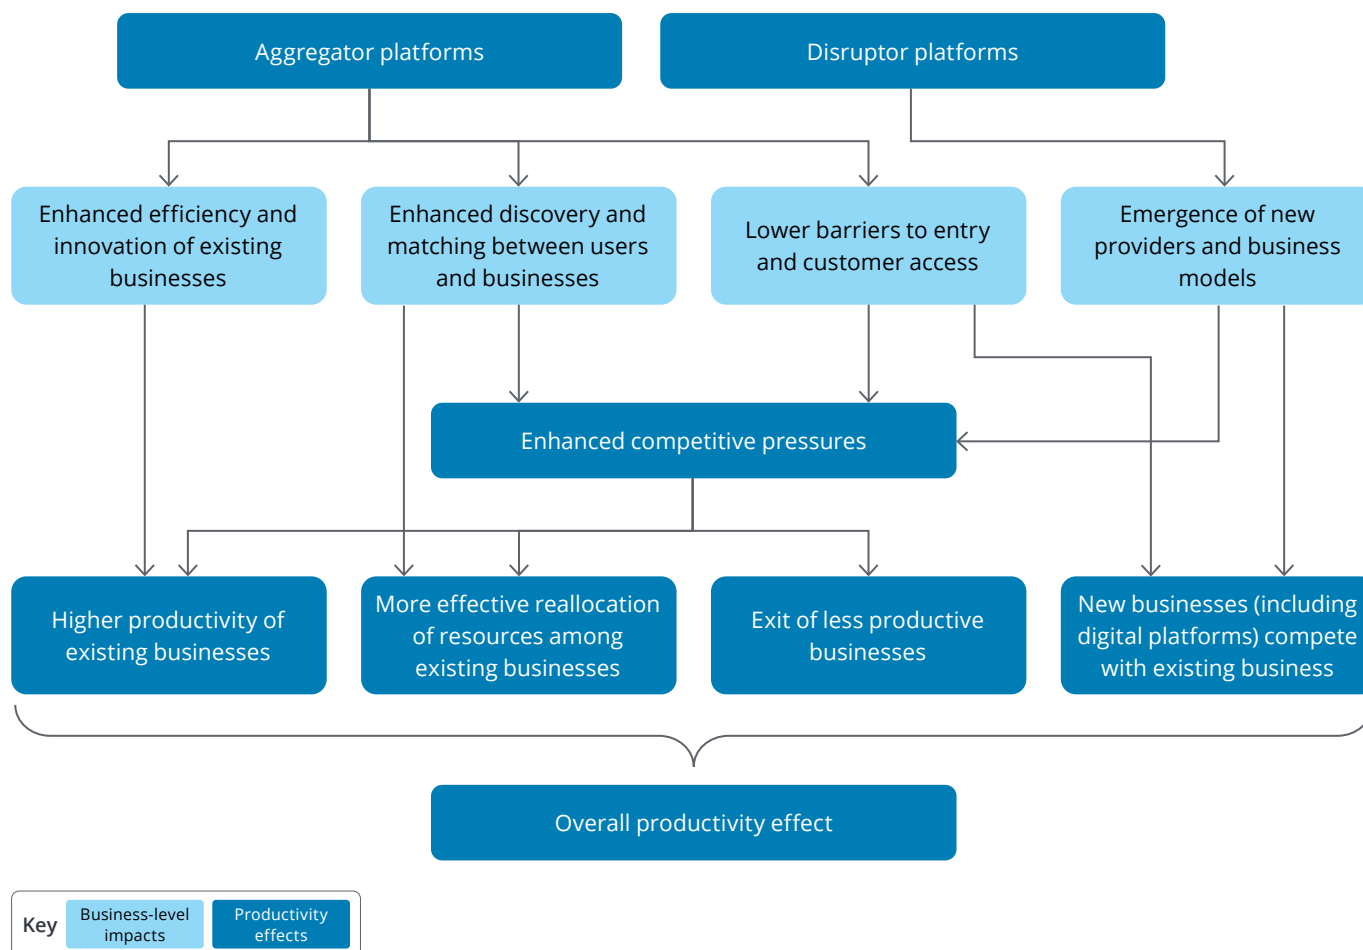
Aggregator platforms

Disruptor platforms

Enhanced efficiency and innovation of existing businesses

Enhanced discovery and matching between users and businesses

Lower barriers to entry and customer access

Emergence of new providers and business models

Enhanced competitive pressures

Higher productivity of existing businesses

More effective reallocation of resources among existing businesses

Exit of less productive businesses

New businesses (including digital platforms) compete with existing business

Overall productivity effect

Key Business-level impacts Productivity effects